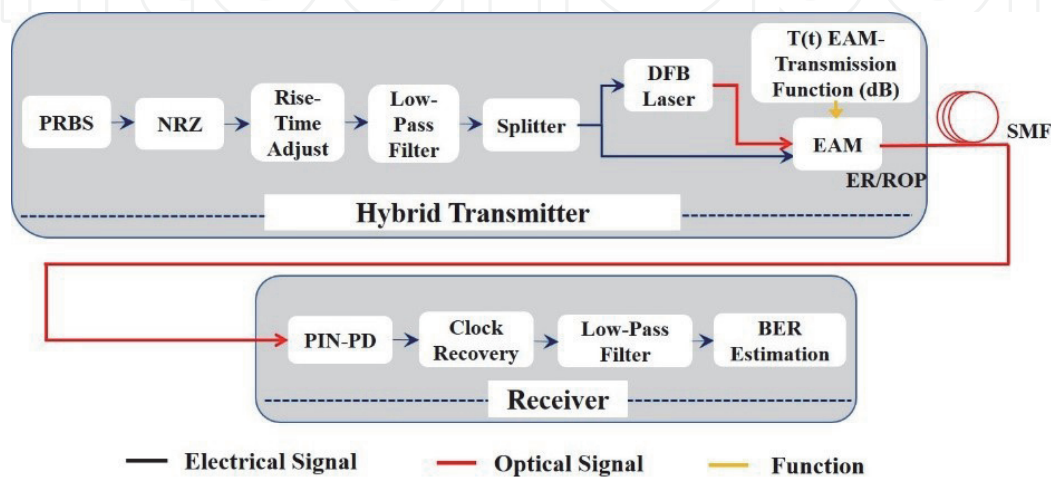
T(t) EAM-Transmission Function (dB)

PRBS

NRZ

Rise-Time Adjust

Low-Pass Filter

Splitter

DFB Laser

EAM

ER/ROP

SMF

Hybrid Transmitter

PIN-PD

Clock Recovery

Low-Pass Filter

BER Estimation

Receiver

Electrical Signal

Optical Signal

Function